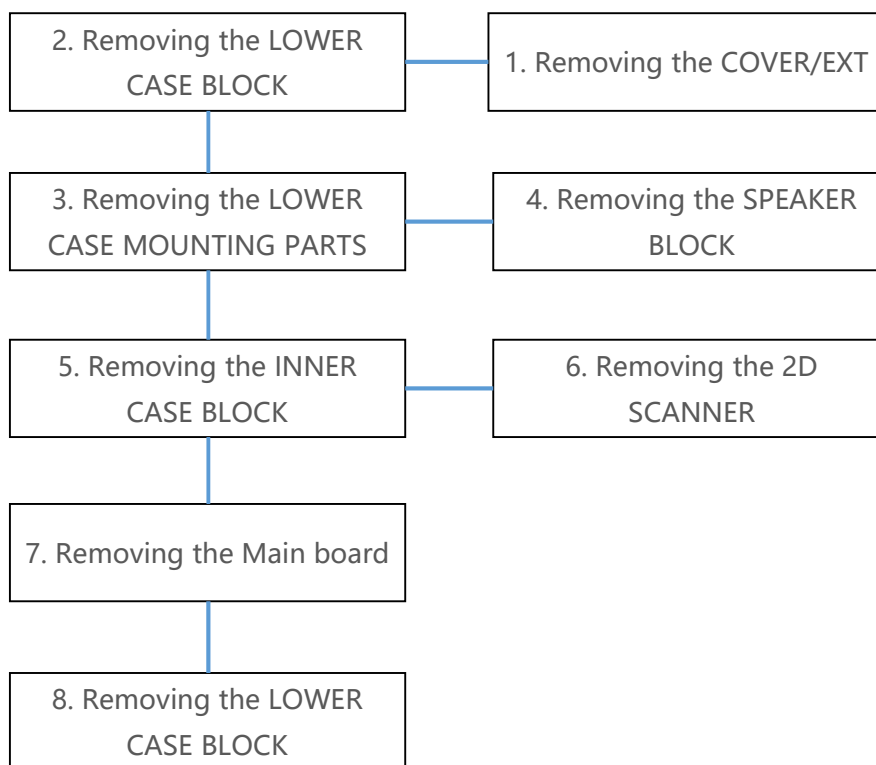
1. Removing the COVER/EXT

2. Removing the LOWER CASE BLOCK

3. Removing the LOWER CASE MOUNTING PARTS

4. Removing the SPEAKER BLOCK

5. Removing the INNER CASE BLOCK

6. Removing the 2D SCANNER

7. Removing the Main board

8. Removing the LOWER CASE BLOCK